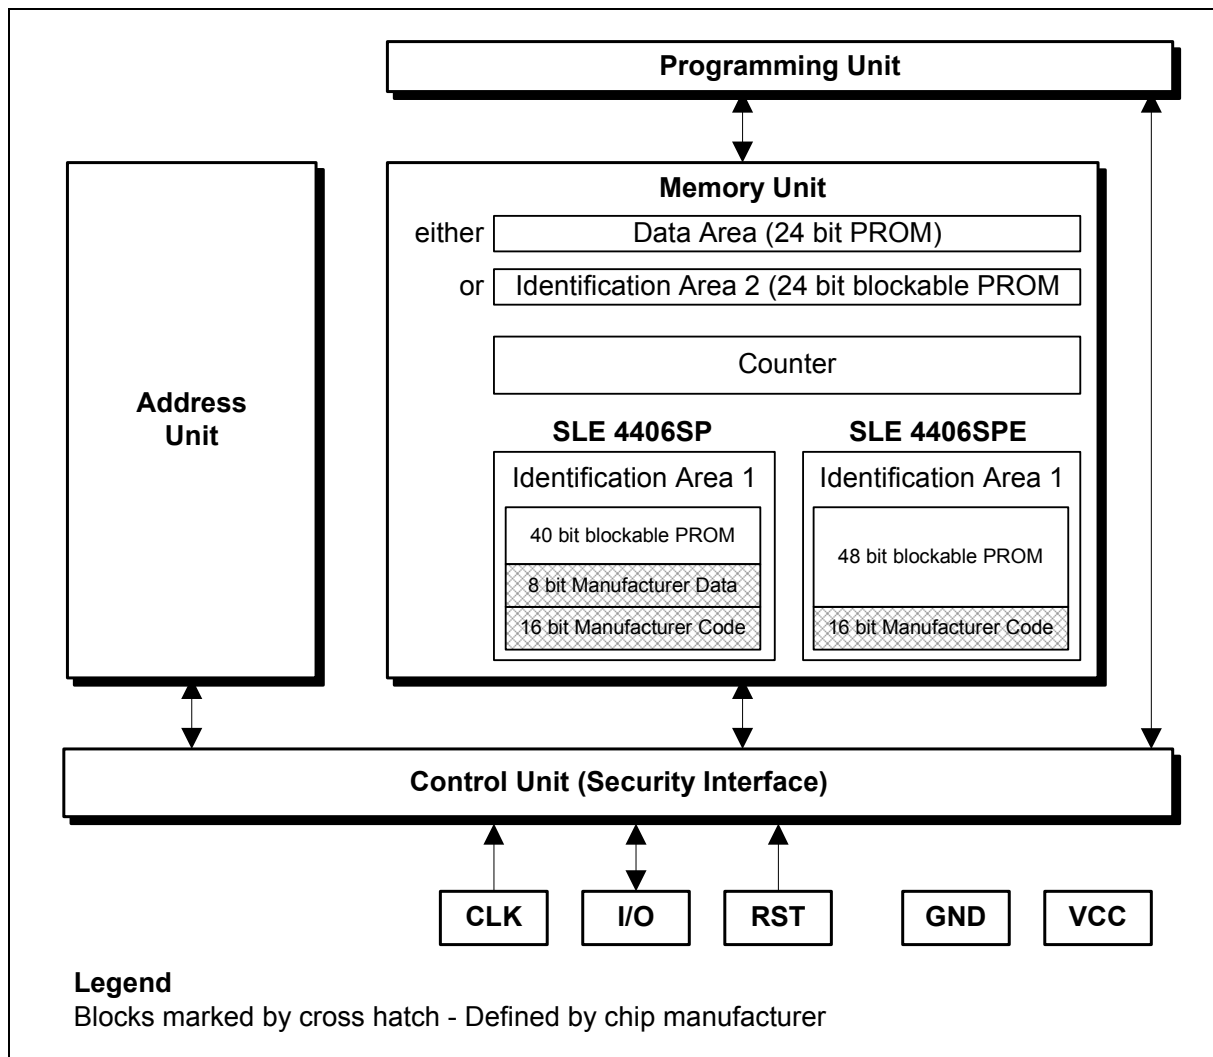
Programming Unit

Address Unit

Memory Unit

either Data Area (24 bit PROM)

or Identification Area 2 (24 bit blockable PROM

Counter

SLE 4406SP

Identification Area 1

40 bit blockable PROM

8 bit Manufacturer Data

16 bit Manufacturer Code

SLE 4406SPE

Identification Area 1

48 bit blockable PROM

16 bit Manufacturer Code

Control Unit (Security Interface)

CLK

I/O

RST

GND

VCC

Legend
Blocks marked by cross hatch - Defined by chip manufacturer